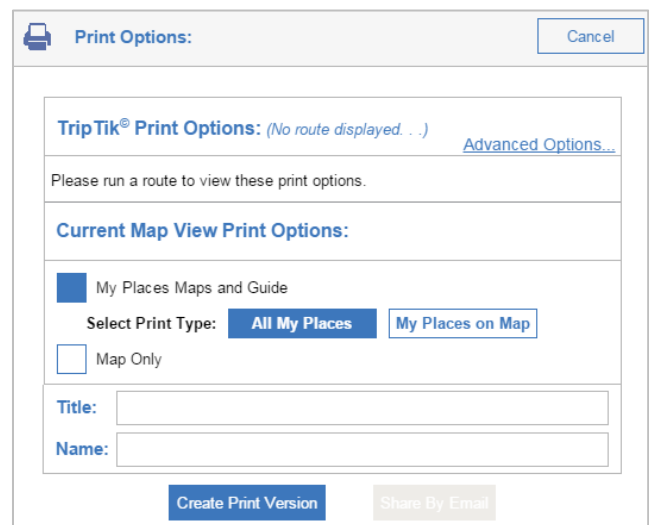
Print Options:

Cancel

TripTik® Print Options: (No route displayed. . .)

Advanced Options...

Please run a route to view these print options.

Current Map View Print Options:

My Places Maps and Guide

Select Print Type: All My Places My Places on Map

Map Only

Title:

Name:

Create Print Version

Share By Email